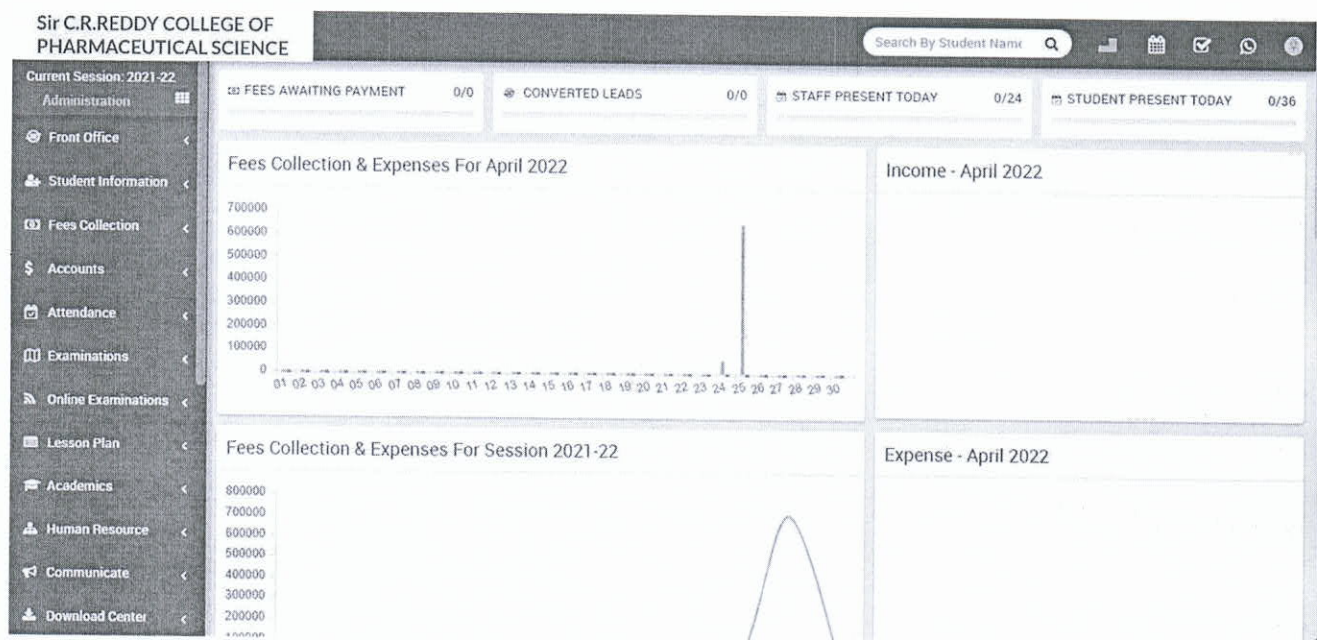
Sir C.R.REDDY COLLEGE OF PHARMACEUTICAL SCIENCE

Search By Student Name

Current Session: 2021-22
Administration

Front Office
Student Information
Fees Collection
Accounts
Attendance
Examinations
Online Examinations
Lesson Plan
Academics
Human Resource
Communicate
Download Center

FEES AWAITING PAYMENT 0/0
CONVERTED LEADS 0/0
STAFF PRESENT TODAY 0/24
STUDENT PRESENT TODAY 0/36

Fees Collection & Expenses For April 2022

700000
600000
500000
400000
300000
200000
100000
0
01 02 03 04 05 06 07 08 09 10 11 12 13 14 15 16 17 18 19 20 21 22 23 24 25 26 27 28 29 30

Income - April 2022

Fees Collection & Expenses For Session 2021-22

800000
700000
600000
500000
400000
300000
200000
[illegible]

Expense - April 2022